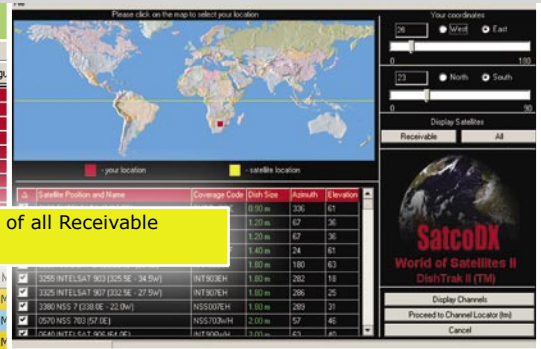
Please click on the map to select your location

Your coordinates

26 West East

0 180

23 North South

0 90

- your location - satellite location

Display Satellites

Receivable All

| Satellite Position and Name | Coverage Code | Dish Size | Azimuth | Elevation |
|---|---|---|---|---|
| | | 0.90 m | 336 | 61 |
| | | 1.20 m | 67 | 36 |
| | | 1.20 m | 67 | 36 |
| | | 1.40 m | 24 | 61 |
| | | 1.80 m | 180 | 63 |
| 3255 INTELSAT 903 (325.5E - 34.5W) | INT903EH | 1.80 m | 282 | 18 |
| 3325 INTELSAT 907 (332.5E - 27.5W) | INT907EH | 1.80 m | 286 | 25 |
| 3380 NSS 7 (338.0E - 22.0W) | NSS007EH | 1.80 m | 289 | 31 |
| 0570 NSS 703 (57.0E) | NSS703WH | 2.00 m | 57 | 46 |
| 0640 INTELSAT 906 (64.0E) | INT906WH | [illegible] | 62 | 45 |

of all Receivable

SatcoDX
World of Satellites II
DishTrak II (TM)

Display Channels

Proceed to Channel Locator (tm)

Cancel